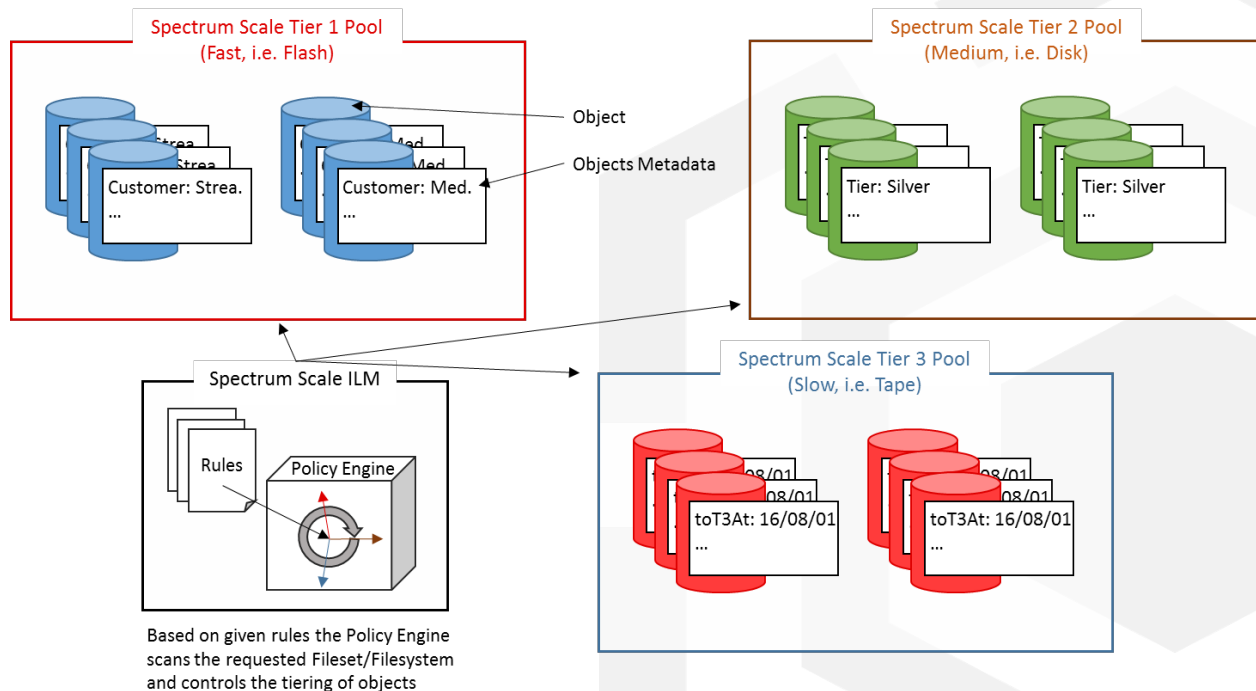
Spectrum Scale Tier 1 Pool
(Fast, i.e. Flash)

Strea
Strea
Customer: Strea.
...

Med
Med
Customer: Med.
...

Object

Objects Metadata

Spectrum Scale Tier 2 Pool
(Medium, i.e. Disk)

Tier: Silver
...

Tier: Silver
...

Spectrum Scale ILM

Rules

Policy Engine

Spectrum Scale Tier 3 Pool
(Slow, i.e. Tape)

08/01
08/01
toT3At: 16/08/01
...

08/01
08/01
toT3At: 16/08/01
...

Based on given rules the Policy Engine scans the requested Fileset/Filesystem and controls the tiering of objects